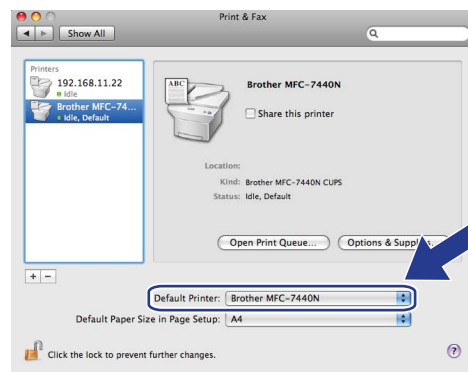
Print & Fax

Show All

Printers

192.168.11.22
Idle

Brother MFC-74...
Idle, Default

ABC

Brother MFC-7440N

Share this printer

Location:

Kind: Brother MFC-7440N CUPS

Status: Idle, Default

Open Print Queue...

Options & Suppl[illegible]

+ −

Default Printer: Brother MFC-7440N

Default Paper Size in Page Setup: A4

Click the lock to prevent further changes.

?